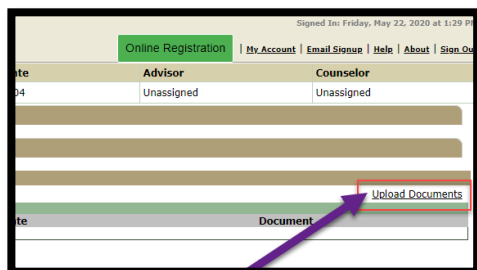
Signed In: Friday, May 22, 2020 at 1:29 P

Online Registration | My Account | Email Signup | Help | About | Sign Ou

| te | Advisor | Counselor |
|---|---|---|
| 04 | Unassigned | Unassigned |

Upload Documents

| te | Document |
|---|---|